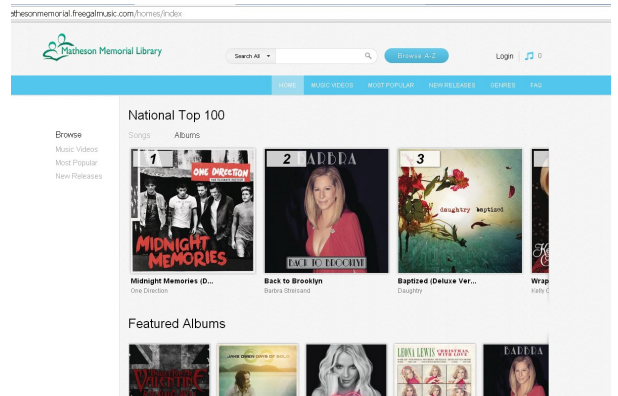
thesonmemorial.freegalmusic.com/homes/index

Matheson Memorial Library

Search All

Browse A-Z

Login 0

HOME MUSIC VIDEOS MOST POPULAR NEW RELEASES GENRES FAQ

National Top 100

Browse
Music Videos
Most Popular
New Releases

Songs Albums

1 ONE DIRECTION MIDNIGHT MEMORIES
2 BARBRA BACK TO BROOKLYN
3 daughtry baptized

Midnight Memories (D...
One Direction

Back to Brooklyn
Barbra Streisand

Baptized (Deluxe Ver...
Daughtry

Wrap
Kelly C

Featured Albums

VALENTINE

LEONA LEWIS CHRISTMAS, WITH LOVE

BARBRA